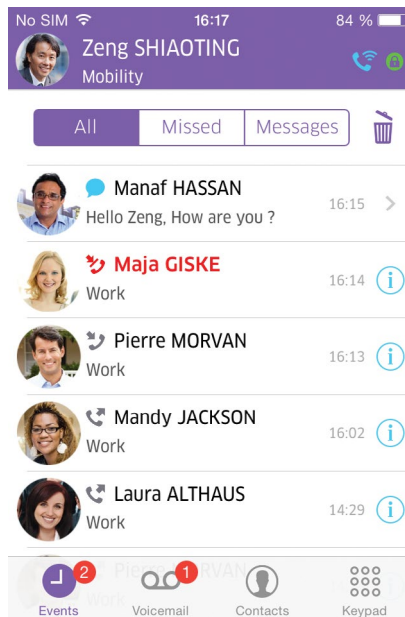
No SIM 16:17 84 %

Zeng SHIAOTING
Mobility

All | Missed | Messages

Manaf HASSAN
Hello Zeng, How are you ?
16:15

Maja GISKE
Work
16:14

Pierre MORVAN
Work
16:13

Mandy JACKSON
Work
16:02

Laura ALTHAUS
Work
14:29

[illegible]

2 Events
1 Voicemail
Contacts
Keypad